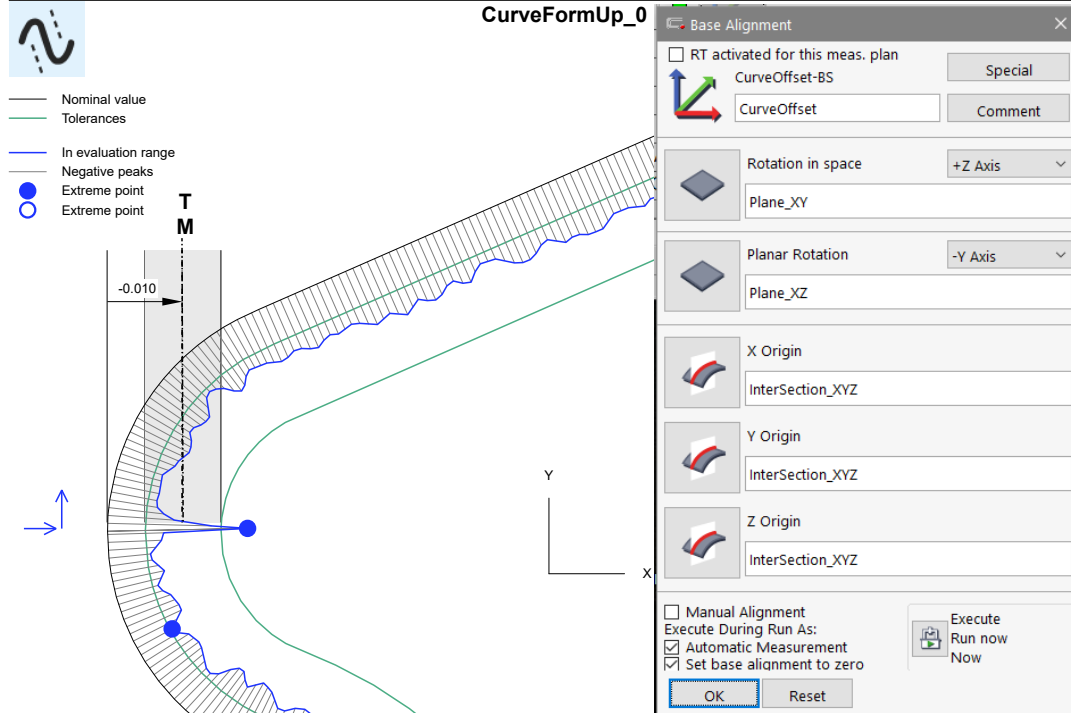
CurveFormUp_0

Nominal value
Tolerances
In evaluation range
Negative peaks
Extreme point
Extreme point

T
M
-0.010

Y
X

Base Alignment
RT activated for this meas. plan
CurveOffset-BS
CurveOffset
Special
Comment
Rotation in space
+Z Axis
Plane_XY
Planar Rotation
-Y Axis
Plane_XZ
X Origin
InterSection_XYZ
Y Origin
InterSection_XYZ
Z Origin
InterSection_XYZ
Manual Alignment
Execute During Run As:
Automatic Measurement
Set base alignment to zero
Execute
Run now
Now
OK
Reset